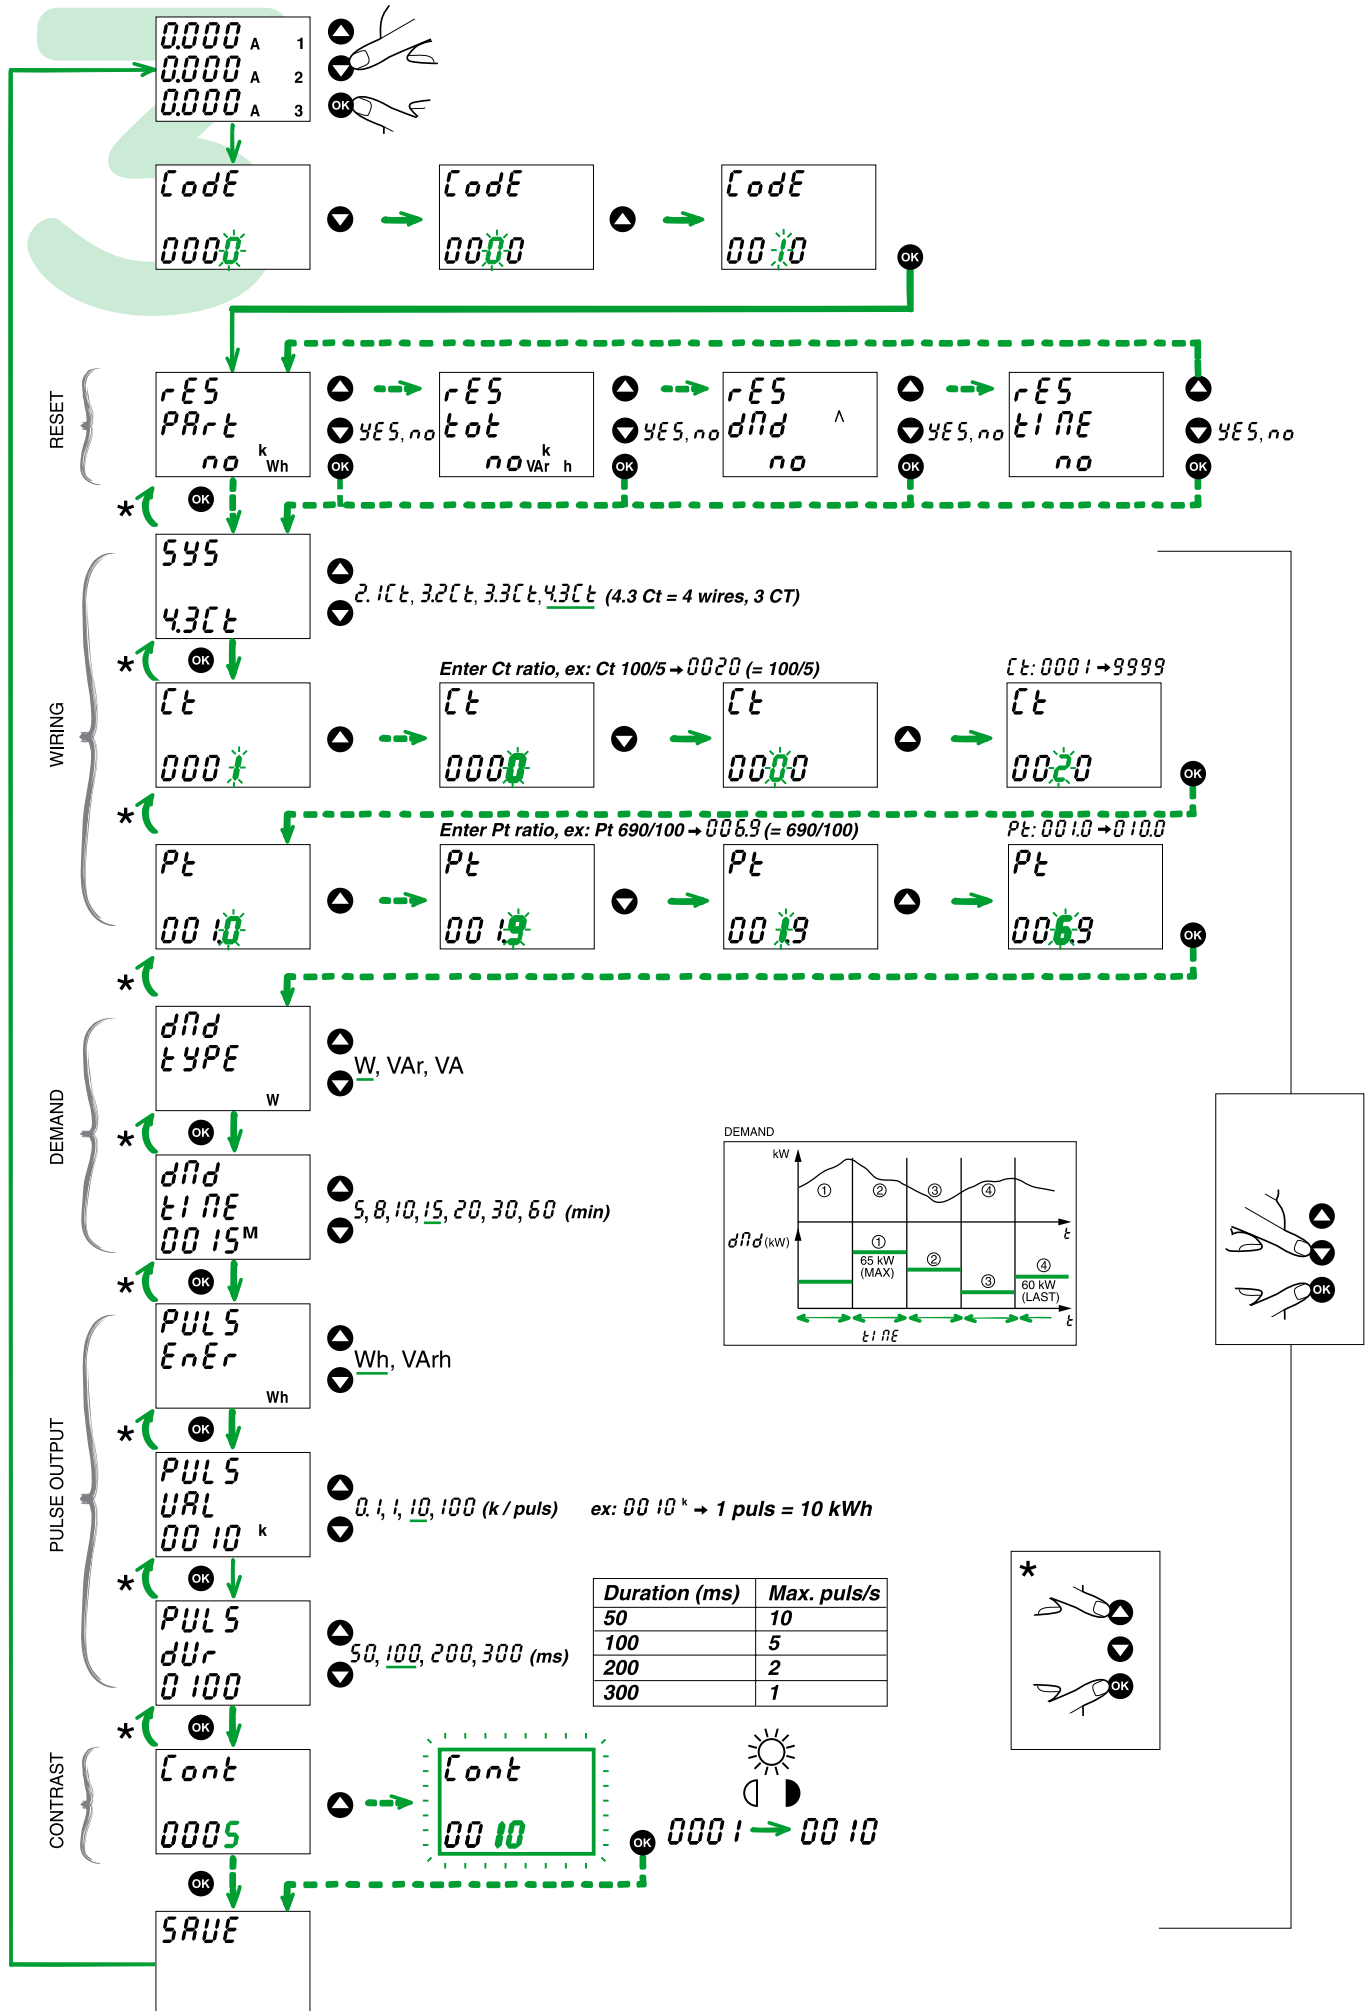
0.000 A 1
0.000 A 2
0.000 A 3

OK

CodE
0000

CodE
0000

CodE
0010

OK

RESET

rES
PArt
no kWh
YES, no
OK

rES
tot
no kVArh
YES, no
OK

rES
dnd
no
YES, no
OK

rES
tInE
no
YES, no
OK

OK

*

WIRING

SYS
4.3Ct
2.1Ct, 3.2Ct, 3.3Ct, 4.3Ct (4.3 Ct = 4 wires, 3 CT)

OK
*

Ct
0001

Enter Ct ratio, ex: Ct 100/5 → 0020 (= 100/5)

Ct
0000

Ct
0000

Ct: 0001 → 9999

Ct
0020

OK
*

Pt
0010

Enter Pt ratio, ex: Pt 690/100 → 006.9 (= 690/100)

Pt
0019

Pt
0019

Pt: 001.0 → 010.0

Pt
0069

OK
*

DEMAND

dnd
tYPE
W
W, VAr, VA

OK
*

dnd
tInE
0015 M
5, 8, 10, 15, 20, 30, 60 (min)

DEMAND
kW
① ② ③ ④
t
dnd (kW)
①
65 kW (MAX)
②
③
④
60 kW (LAST)
t
tInE

OK
*

PULSE OUTPUT

PULS
EnEr
Wh
Wh, VArh

OK
*

PULS
VAL
0010 k
0.1, 1, 10, 100 (k / puls)
ex: 0010 k → 1 puls = 10 kWh

OK
*

PULS
dUr
0100
50, 100, 200, 300 (ms)

| Duration (ms) | Max. puls/s |
|---|---|
| 50 | 10 |
| 100 | 5 |
| 200 | 2 |
| 300 | 1 |

*
OK

OK
*

CONTRAST

Cont
0005

Cont
0010

OK
0001 → 0010

OK

SAVE

OK